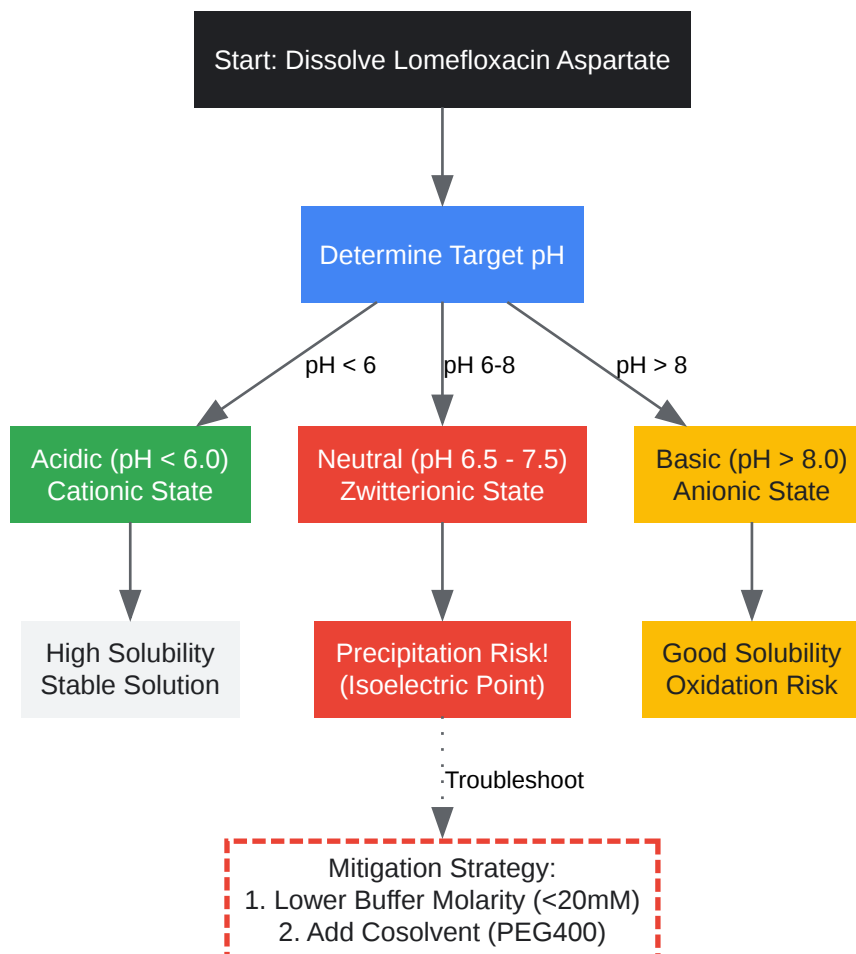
Start: Dissolve Lomefloxacin Aspartate

Determine Target pH

pH < 6

pH 6-8

pH > 8

Acidic (pH < 6.0)
Cationic State

Neutral (pH 6.5 - 7.5)
Zwitterionic State

Basic (pH > 8.0)
Anionic State

High Solubility
Stable Solution

Precipitation Risk!
(Isoelectric Point)

Good Solubility
Oxidation Risk

Troubleshoot

Mitigation Strategy:
1. Lower Buffer Molarity (<20mM)
2. Add Cosolvent (PEG400)